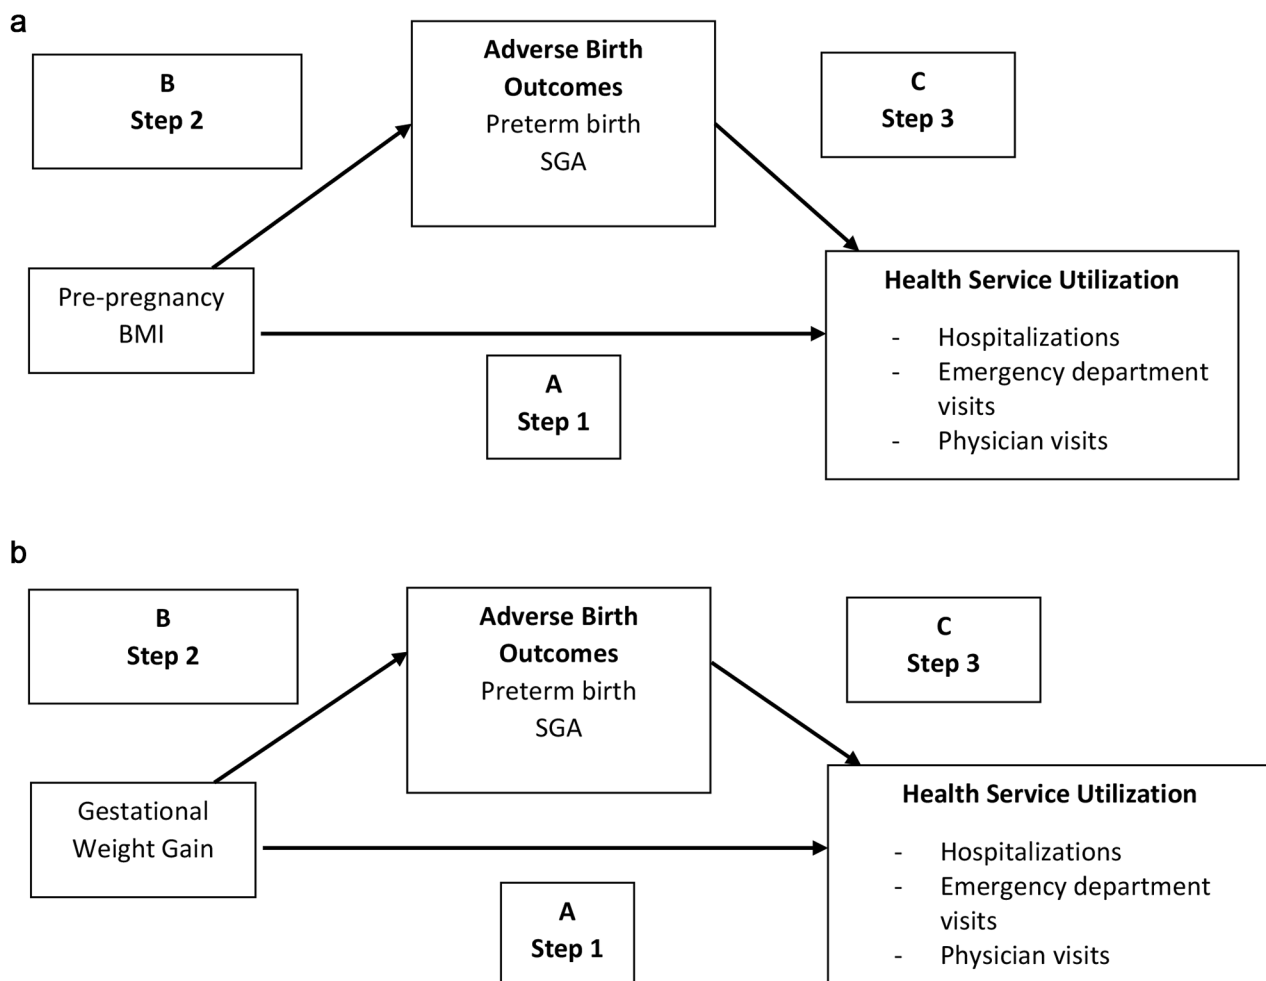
a

B
Step 2

Adverse Birth Outcomes
Preterm birth
SGA

C
Step 3

Pre-pregnancy BMI

Health Service Utilization

- Hospitalizations
- Emergency department visits
- Physician visits

A
Step 1

b

B
Step 2

Adverse Birth Outcomes
Preterm birth
SGA

C
Step 3

Gestational Weight Gain

Health Service Utilization

- Hospitalizations
- Emergency department visits
- Physician visits

A
Step 1